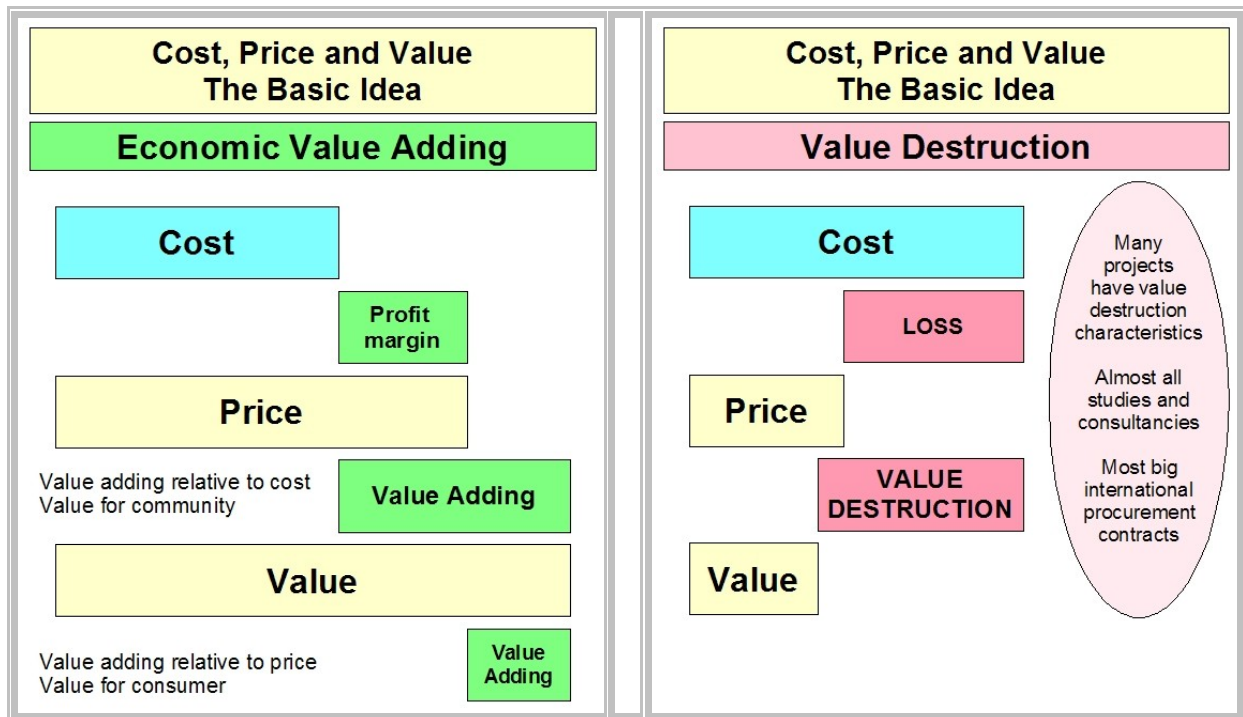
Cost, Price and Value
The Basic Idea

Economic Value Adding

Cost

Profit margin

Price

Value adding relative to cost
Value for community

Value Adding

Value

Value adding relative to price
Value for consumer

Value Adding

Cost, Price and Value
The Basic Idea

Value Destruction

Cost

LOSS

Price

VALUE DESTRUCTION

Value

Many projects have value destruction characteristics

Almost all studies and consultancies

Most big international procurement contracts